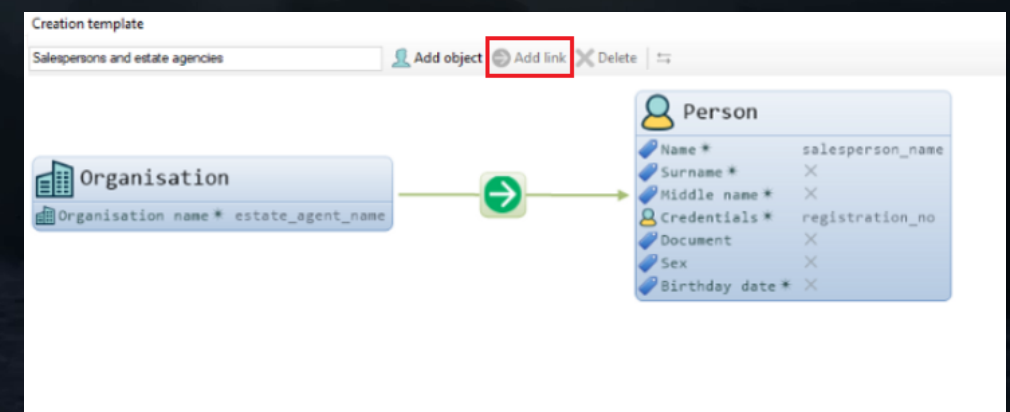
Creation template

Salespersons and estate agencies

Add object

Add link

Delete

Organisation

Organisation name * estate_agent_name

Person

Name * salesperson_name

Surname * ×

Middle name * ×

Credentials * registration_no

Document ×

Sex ×

Birthday date * ×